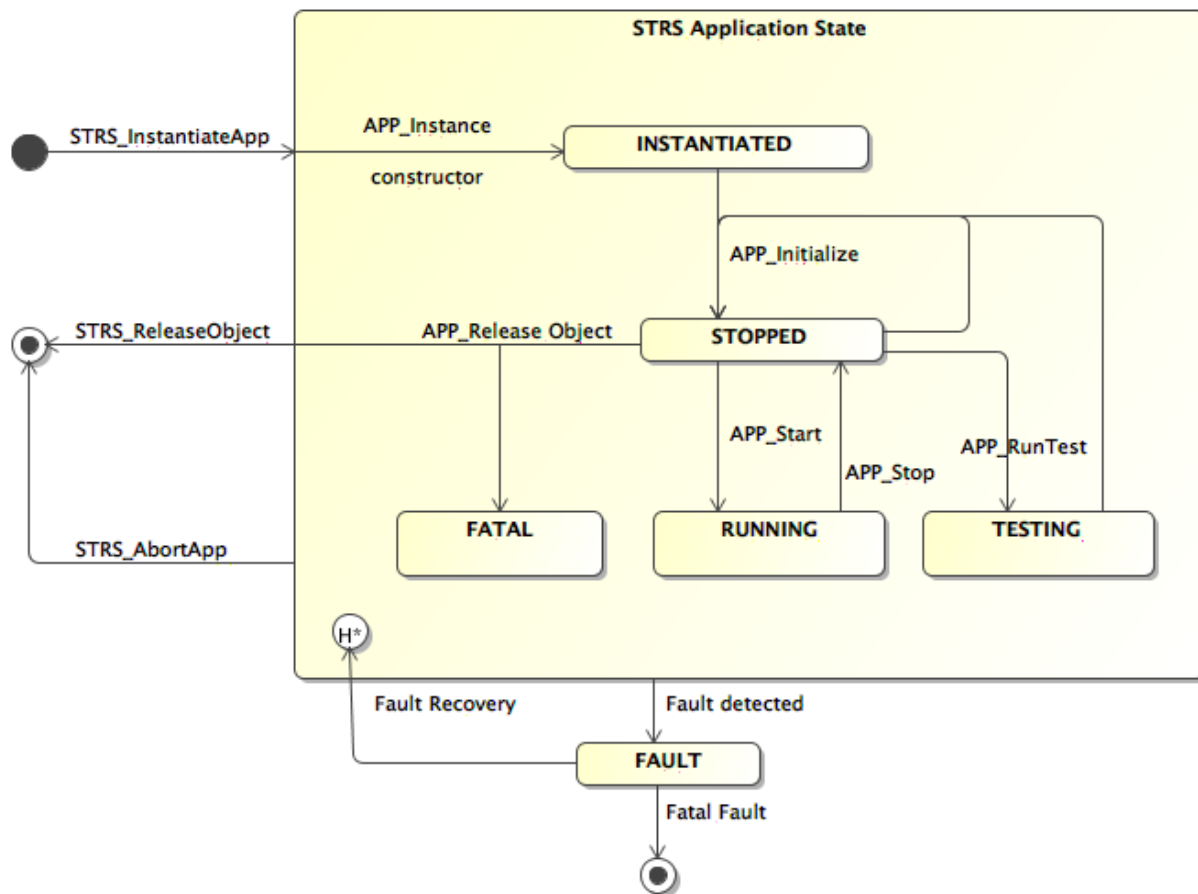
STRS Application State

STRS_InstantiateApp

APP_Instance

constructor

INSTANTIATED

APP_Initialize

STRS_ReleaseObject

APP_Release Object

STOPPED

APP_Start

APP_Stop

APP_RunTest

FATAL

RUNNING

TESTING

STRS_AbortApp

H*

Fault Recovery

Fault detected

FAULT

Fatal Fault